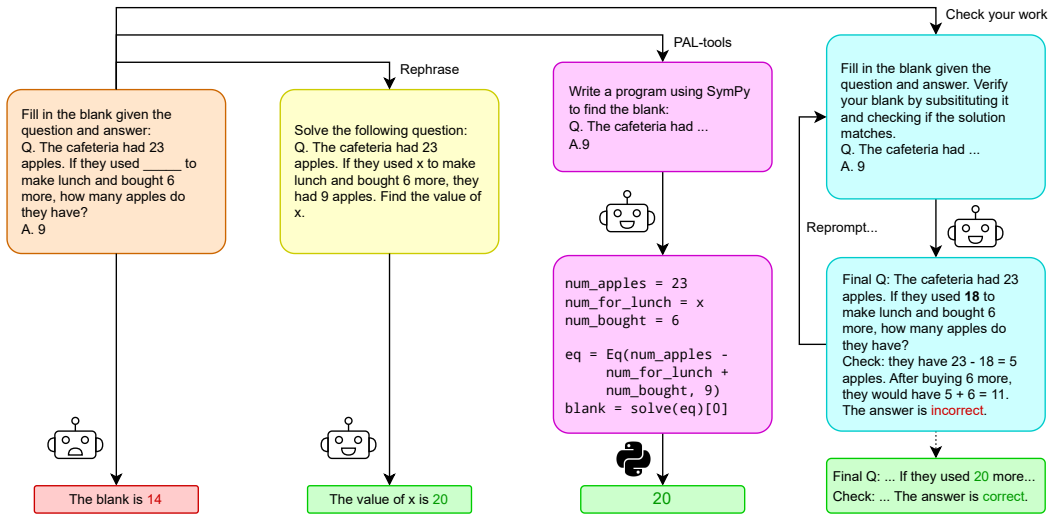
Check your work

PAL-tools

Rephrase

Fill in the blank given the question and answer:
Q. The cafeteria had 23 apples. If they used _____ to make lunch and bought 6 more, how many apples do they have?
A. 9

The blank is 14

Solve the following question:
Q. The cafeteria had 23 apples. If they used x to make lunch and bought 6 more, they had 9 apples. Find the value of x.

The value of x is 20

Write a program using SymPy to find the blank:
Q. The cafeteria had ...
A.9

```
num_apples = 23
num_for_lunch = x
num_bought = 6

eq = Eq(num_apples -
     num_for_lunch +
     num_bought, 9)
blank = solve(eq)[0]
```

20

Fill in the blank given the question and answer. Verify your blank by subsitituting it and checking if the solution matches.
Q. The cafeteria had ...
A. 9

Reprompt...

Final Q: The cafeteria had 23 apples. If they used **18** to make lunch and bought 6 more, how many apples do they have?
Check: they have 23 - 18 = 5 apples. After buying 6 more, they would have 5 + 6 = 11. The answer is incorrect.

Final Q: ... If they used 20 more...
Check: ... The answer is correct.